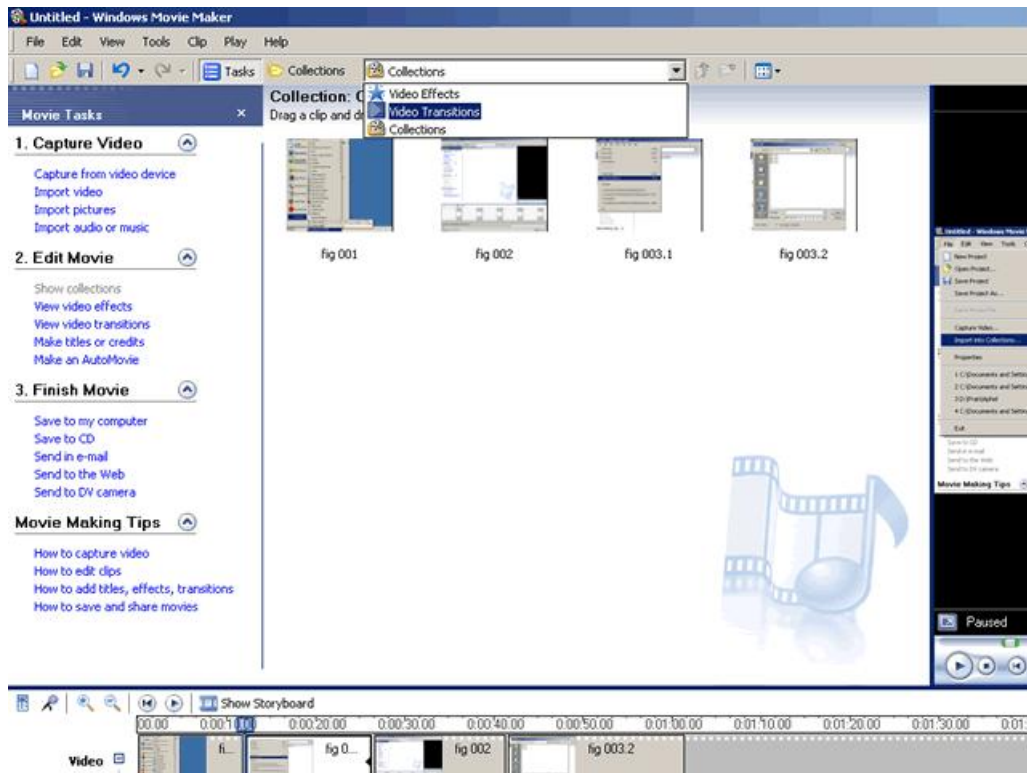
Untitled - Windows Movie Maker

File Edit View Tools Clip Play Help

Tasks Collections Collections

Video Effects
Video Transitions
Collections

Movie Tasks ×

1. Capture Video

Capture from video device
Import video
Import pictures
Import audio or music

2. Edit Movie

Show collections
View video effects
View video transitions
Make titles or credits
Make an AutoMovie

3. Finish Movie

Save to my computer
Save to CD
Send in e-mail
Send to the Web
Send to DV camera

Movie Making Tips

How to capture video
How to edit clips
How to add titles, effects, transitions
How to save and share movies

Collection: C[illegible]
Drag a clip and d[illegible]

fig 001 fig 002 fig 003.1 fig 003.2

Paused

Show Storyboard

00.00 0:00:1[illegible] 0:00:20.00 0:00:30.00 0:00:40.00 0:00:50.00 0:01:00.00 0:01:10.00 0:01:20.00 0:01:30.00 0:01:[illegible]

Video fi... fig 0... fig 002 fig 003.2